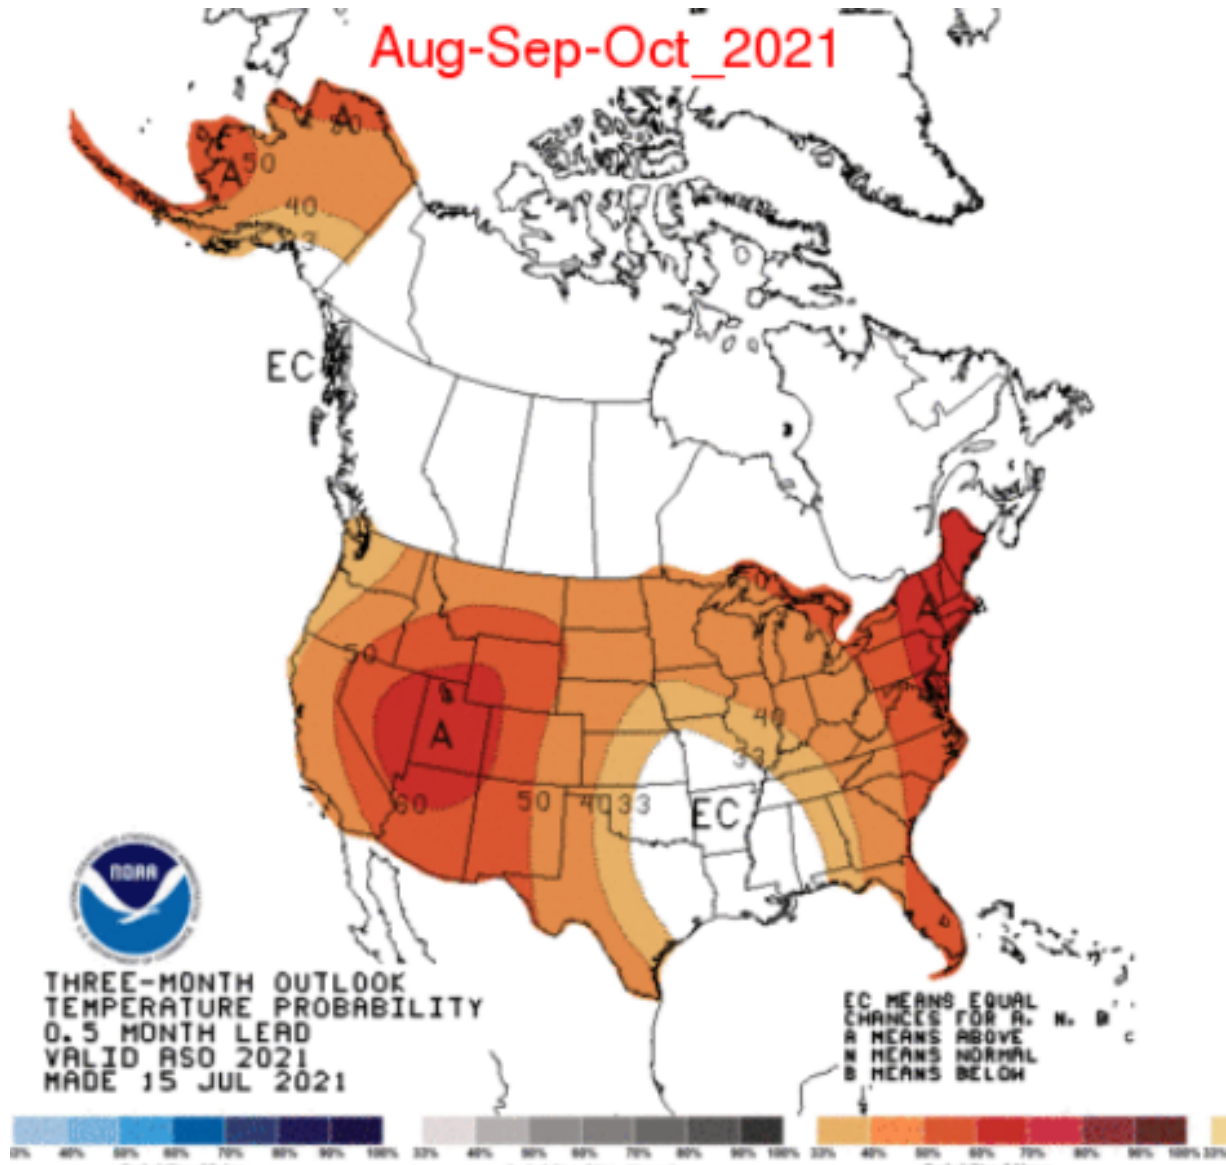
Aug-Sep-Oct_2021

A
60
A
50
40
33
EC
50
60
A
50
40
33
EC
40
33
50
A

NOAA

THREE-MONTH OUTLOOK
TEMPERATURE PROBABILITY
0.5 MONTH LEAD
VALID ASO 2021
MADE 15 JUL 2021

EC MEANS EQUAL
CHANCES FOR A, N, B
A MEANS ABOVE
N MEANS NORMAL
B MEANS BELOW

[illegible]